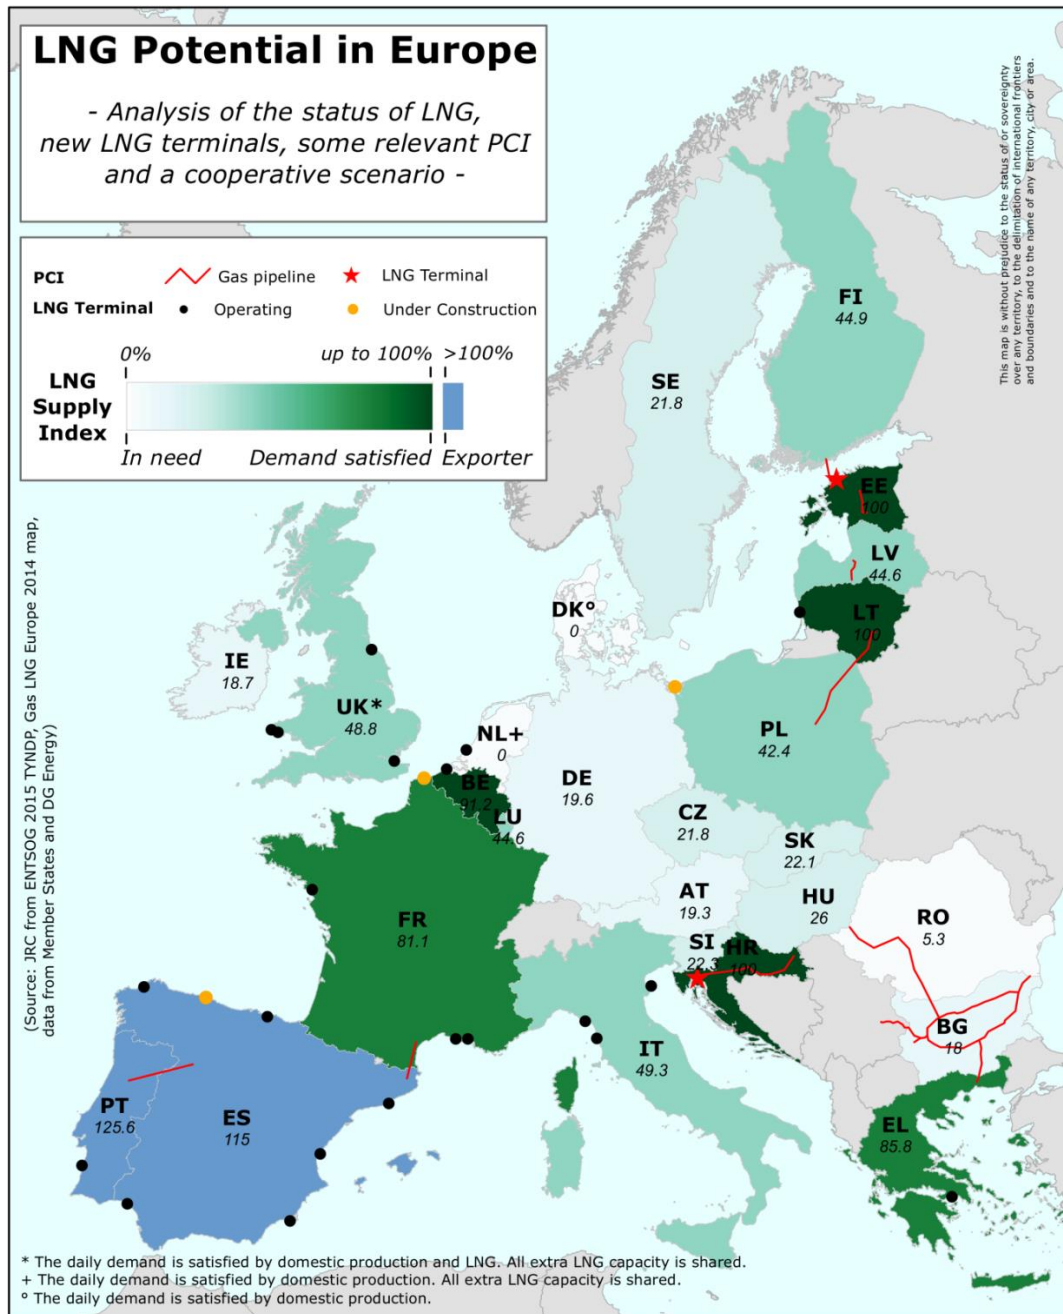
LNG Potential in Europe

- Analysis of the status of LNG, new LNG terminals, some relevant PCI and a cooperative scenario -

PCI Gas pipeline LNG Terminal
LNG Terminal Operating Under Construction

LNG Supply Index
0% up to 100% >100%
In need Demand satisfied Exporter

This map is without prejudice to the status of or sovereignty over any territory, to the delimitation of international frontiers and boundaries and to the name of any territory, city or area.

(Source: JRC from ENTSOG 2015 TYNDP, Gas LNG Europe 2014 map, data from Member States and DG Energy)

FI
44.9

SE
21.8

EE
100

LV
44.6

LT
100

DK°
0

IE
18.7

UK*
48.8

NL+
0

PL
42.4

BE
91.2

LU
44.6

DE
19.6

CZ
21.8

SK
22.1

AT
19.3

HU
26

RO
5.3

FR
81.1

SI
22.3

HR
100

BG
18

IT
49.3

PT
125.6

ES
115

EL
85.8

* The daily demand is satisfied by domestic production and LNG. All extra LNG capacity is shared.
+ The daily demand is satisfied by domestic production. All extra LNG capacity is shared.
° The daily demand is satisfied by domestic production.